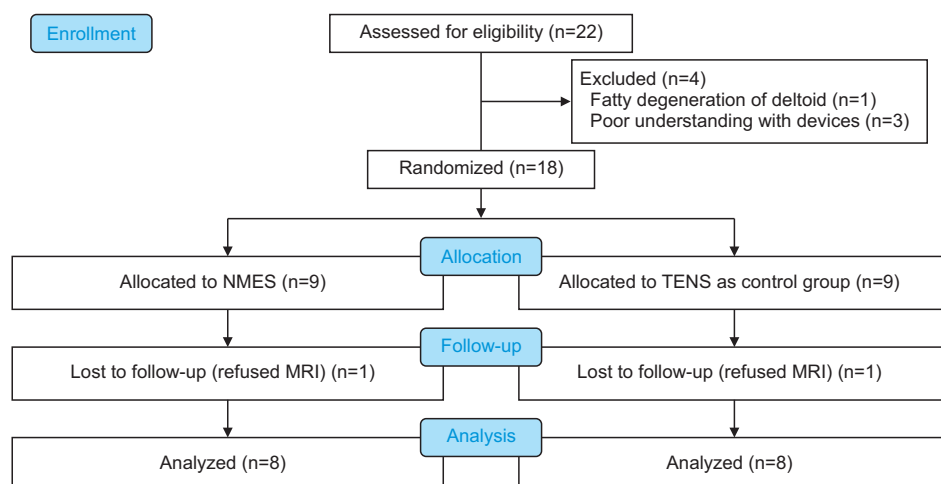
Enrollment

Assessed for eligibility (n=22)

Excluded (n=4)
Fatty degeneration of deltoid (n=1)
Poor understanding with devices (n=3)

Randomized (n=18)

Allocation

Allocated to NMES (n=9)

Allocated to TENS as control group (n=9)

Follow-up

Lost to follow-up (refused MRI) (n=1)

Lost to follow-up (refused MRI) (n=1)

Analysis

Analyzed (n=8)

Analyzed (n=8)